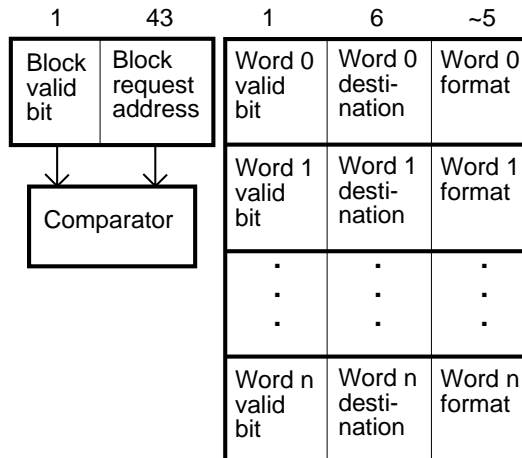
1 43

| Block valid bit | Block request address |
|---|---|

Comparator

1 6 ~5

| Word 0 valid bit | Word 0 destination | Word 0 format |
|---|---|---|
| Word 1 valid bit | Word 1 destination | Word 1 format |
| ⋮ | ⋮ | ⋮ |
| Word n valid bit | Word n destination | Word n format |